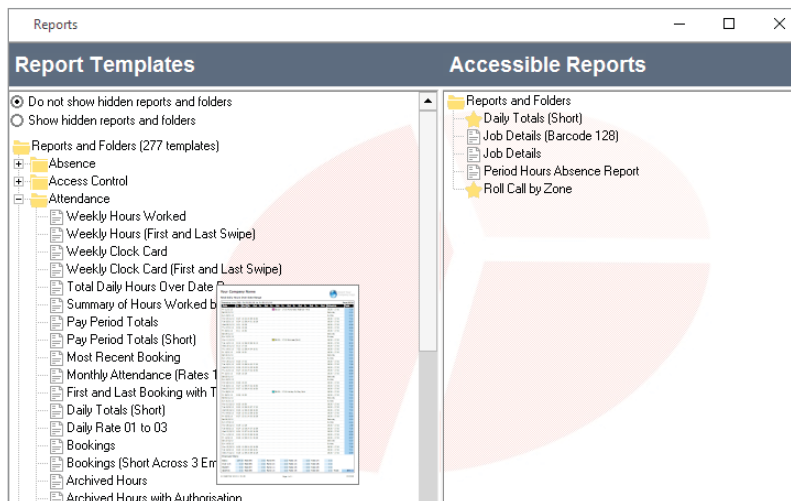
Reports

Report Templates

Accessible Reports

Do not show hidden reports and folders
Show hidden reports and folders

Reports and Folders (277 templates)
Absence
Access Control
Attendance
Weekly Hours Worked
Weekly Hours (First and Last Swipe)
Weekly Clock Card
Weekly Clock Card (First and Last Swipe)
Total Daily Hours Over Date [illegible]
Summary of Hours Worked b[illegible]
Pay Period Totals
Pay Period Totals (Short)
Most Recent Booking
Monthly Attendance (Rates 1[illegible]
First and Last Booking with T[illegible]
Daily Totals (Short)
Daily Rate 01 to 03
Bookings
Bookings (Short Across 3 Em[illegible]
Archived Hours
Archived Hours with Authorisation

Your Company Name

Reports and Folders
Daily Totals (Short)
Job Details (Barcode 128)
Job Details
Period Hours Absence Report
Roll Call by Zone